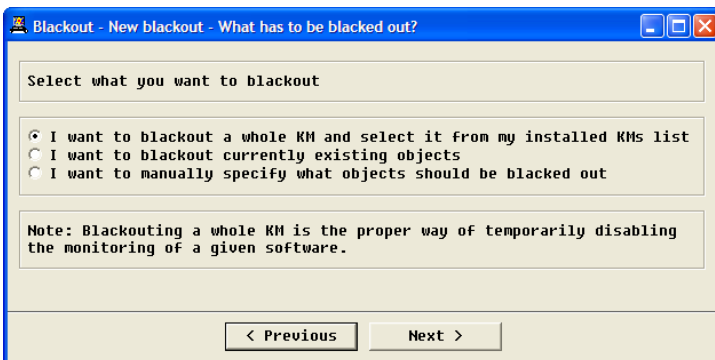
Blackout - New blackout - What has to be blacked out?

Select what you want to blackout

I want to blackout a whole KM and select it from my installed KMs list
I want to blackout currently existing objects
I want to manually specify what objects should be blacked out

Note: Blackouting a whole KM is the proper way of temporarily disabling the monitoring of a given software.

< Previous
Next >